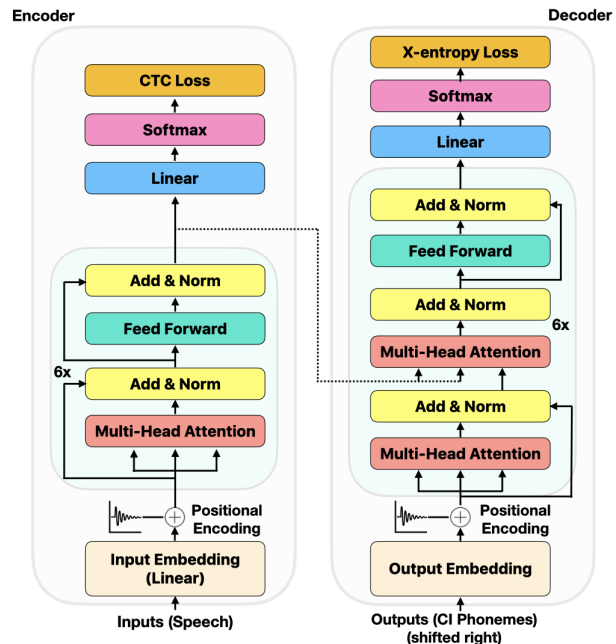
Encoder

CTC Loss

Softmax

Linear

Add & Norm

Feed Forward

6x

Add & Norm

Multi-Head Attention

Positional Encoding

Input Embedding (Linear)

Inputs (Speech)

Decoder

X-entropy Loss

Softmax

Linear

Add & Norm

Feed Forward

Add & Norm

6x

Multi-Head Attention

Add & Norm

Multi-Head Attention

Positional Encoding

Output Embedding

Outputs (CI Phonemes) (shifted right)